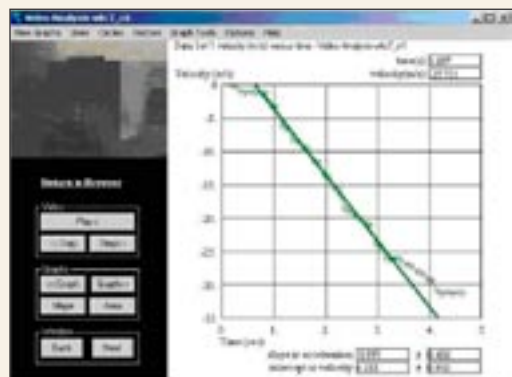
Video Analysis with T_c5
View Graphs Zoom Circles Vectors Graph Tools Options Help
Data Set 1 velocity (m/s) versus time - Video Analysis with T_c5
time(s) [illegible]
velocity(m/s) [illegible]
Velocity (m/s)
0
-5
-10
-15
-20
-25
-30
-35
0 1 2 3 4 5
Time (sec)
Return to Browser
Video
Play
< Step
Step >
Graphs
< Graph
Graph >
Magn
Area
Window
Back
Next
slope or acceleration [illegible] ± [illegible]
intercept or velocity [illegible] ± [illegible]